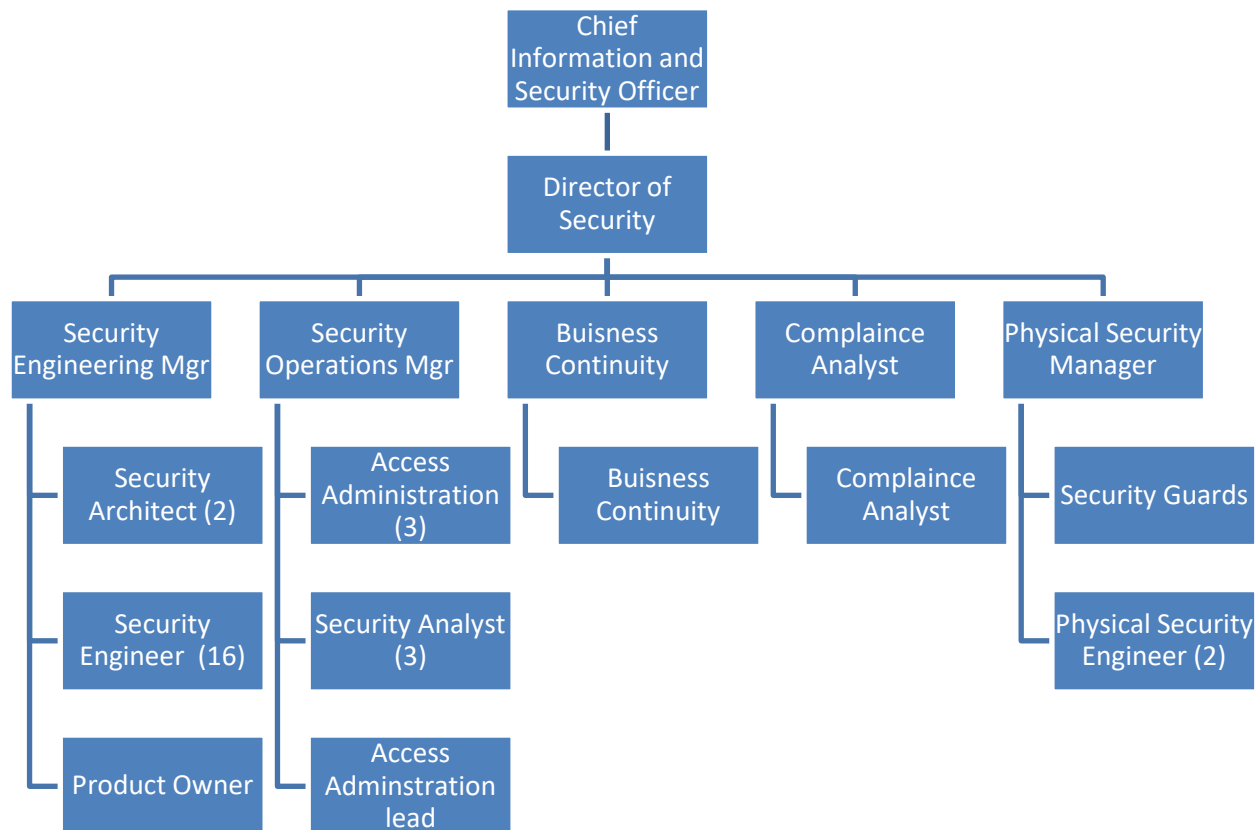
Chief Information and Security Officer

Director of Security

Security Engineering Mgr

Security Operations Mgr

Buisness Continuity

Complaince Analyst

Physical Security Manager

Security Architect (2)

Security Engineer (16)

Product Owner

Access Administration (3)

Security Analyst (3)

Access Adminstration lead

Buisness Continuity

Complaince Analyst

Security Guards

Physical Security Engineer (2)